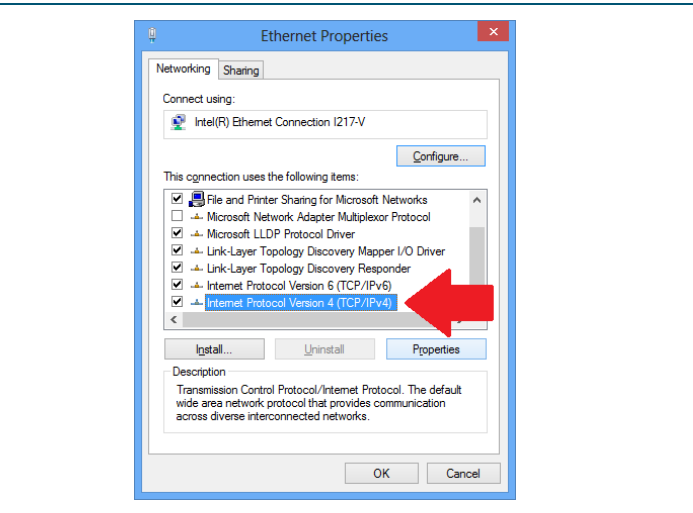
Ethernet Properties

Networking Sharing

Connect using:

Intel(R) Ethernet Connection I217-V

Configure...

This connection uses the following items:

File and Printer Sharing for Microsoft Networks
Microsoft Network Adapter Multiplexor Protocol
Microsoft LLDP Protocol Driver
Link-Layer Topology Discovery Mapper I/O Driver
Link-Layer Topology Discovery Responder
Internet Protocol Version 6 (TCP/IPv6)
Internet Protocol Version 4 (TCP/IPv4)

Install... Uninstall Properties

Description

Transmission Control Protocol/Internet Protocol. The default wide area network protocol that provides communication across diverse interconnected networks.

OK Cancel